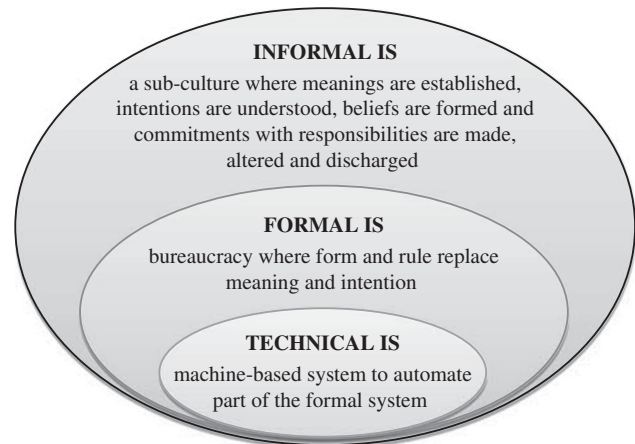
INFORMAL IS

a sub-culture where meanings are established, intentions are understood, beliefs are formed and commitments with responsibilities are made, altered and discharged

FORMAL IS

bureaucracy where form and rule replace meaning and intention

TECHNICAL IS

machine-based system to automate part of the formal system